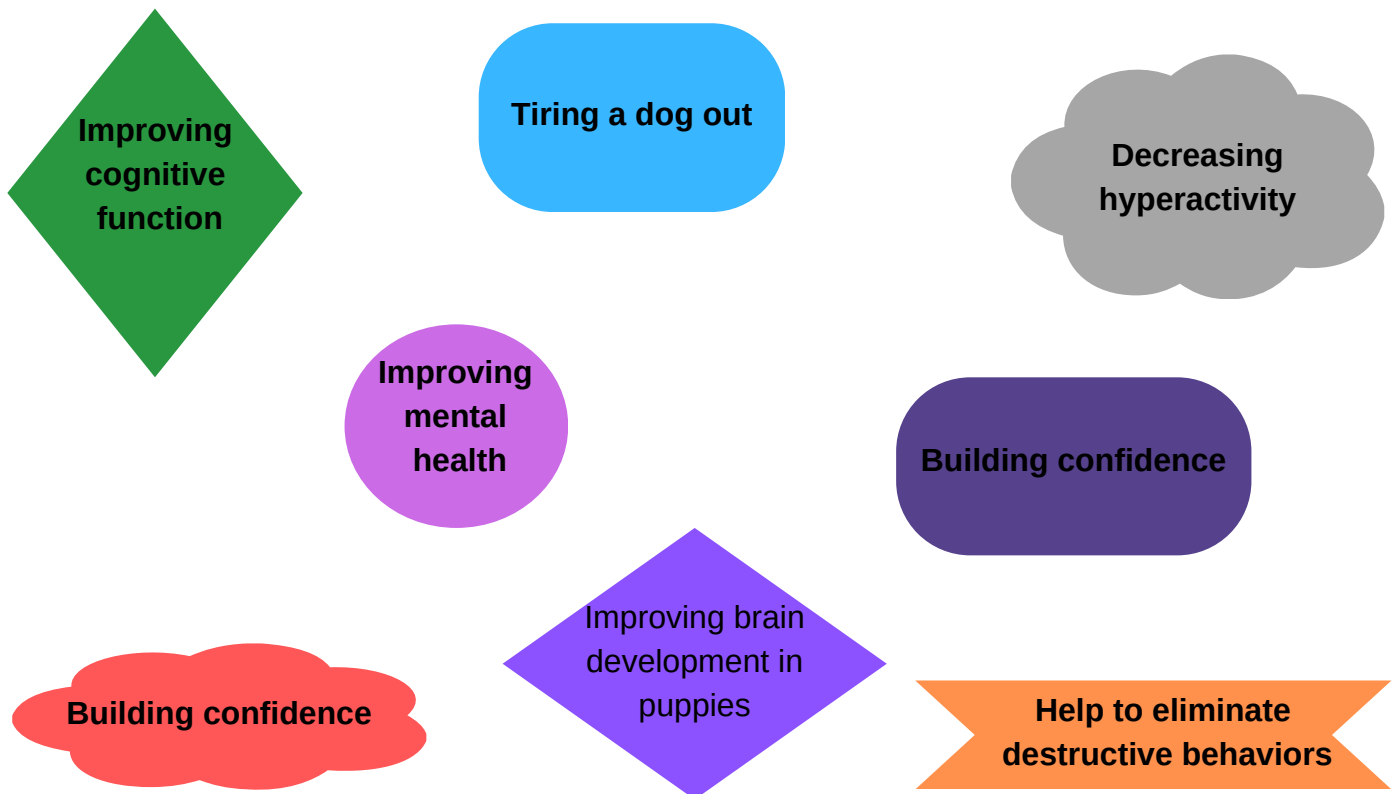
Improving cognitive function

Tiring a dog out

Decreasing hyperactivity

Improving mental health

Building confidence

Building confidence

Improving brain development in puppies

Help to eliminate destructive behaviors